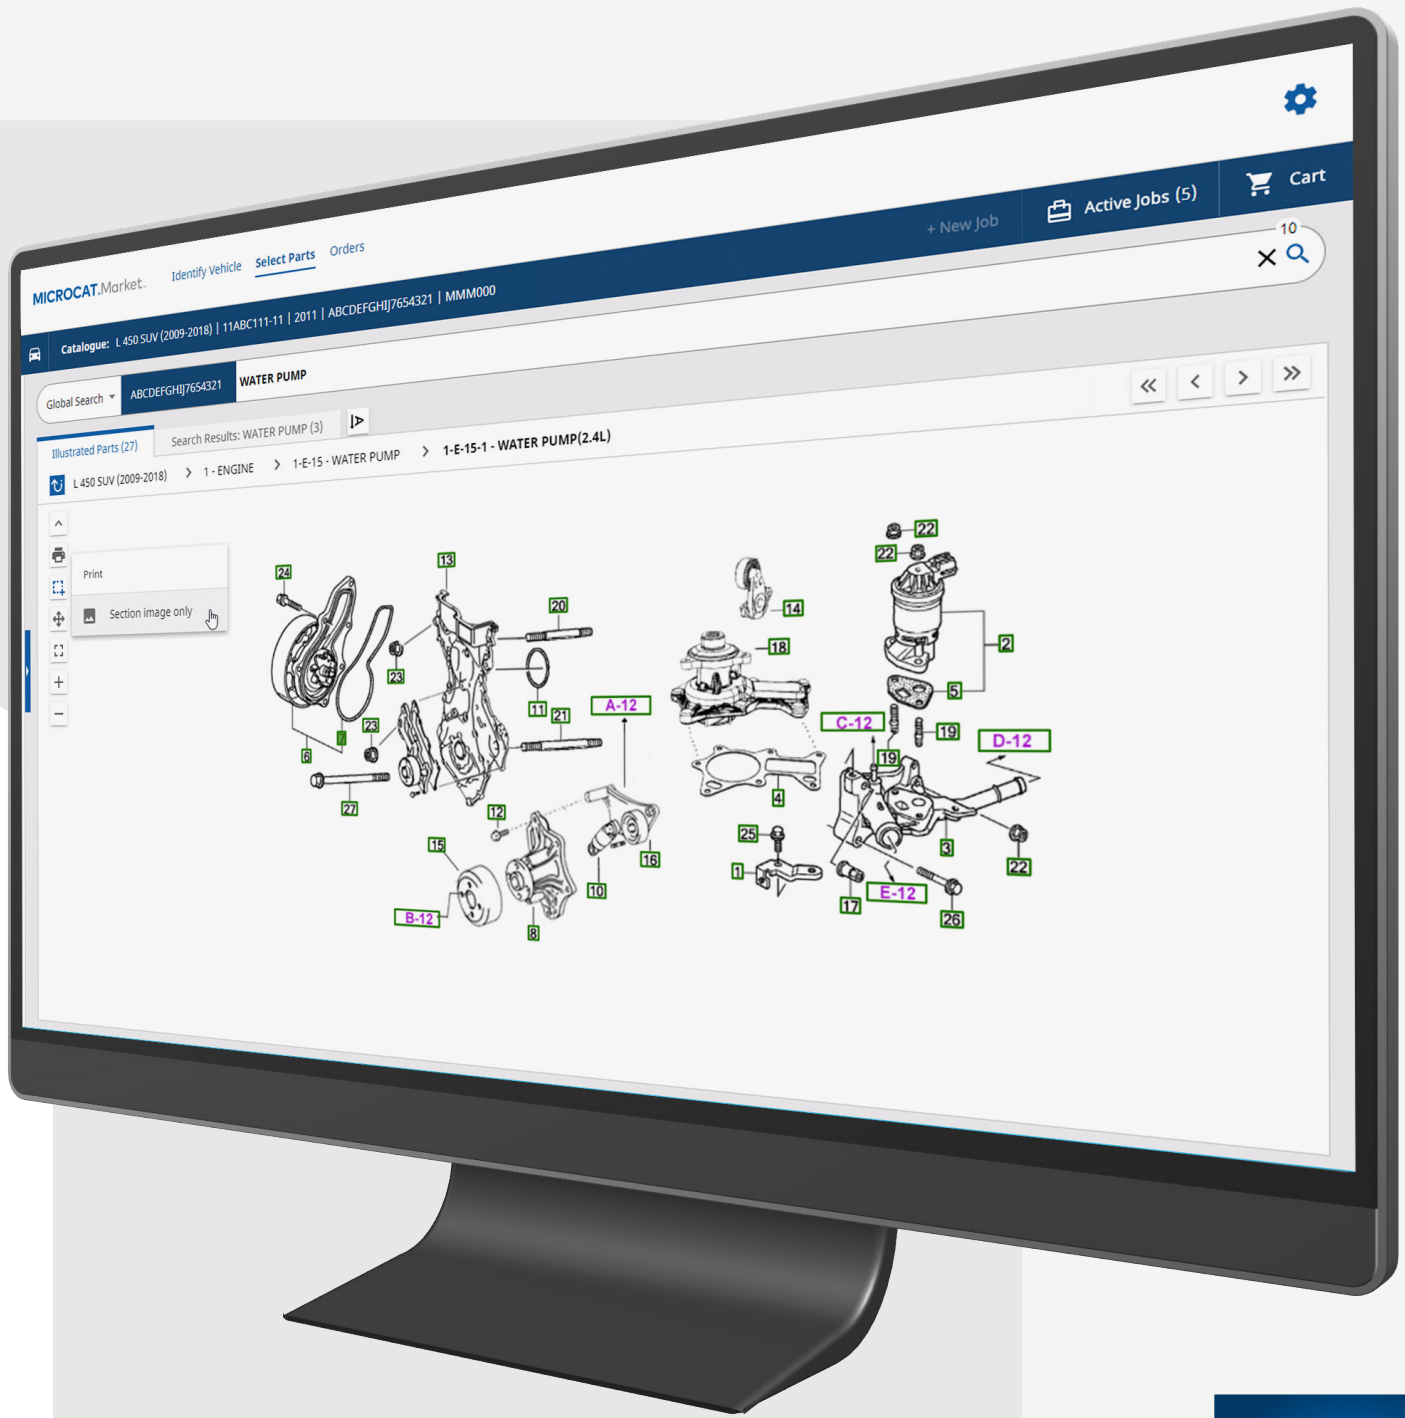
MICROCAT Market. Identify Vehicle Select Parts Orders

+ New Job Active Jobs (5) Cart

10

Catalogue: L 450 SUV (2009-2018) | 11ABC111-11 | 2011 | ABCDEFGHIJ7654321 | MMM000

Global Search ABCDEFGHIJ7654321 WATER PUMP

Illustrated Parts (27) Search Results: WATER PUMP (3)

L 450 SUV (2009-2018) > 1 - ENGINE > 1-E-15 - WATER PUMP > 1-E-15-1 - WATER PUMP(2.4L)

Print

Section image only

24 13 20 23 11 21 23 6 7 27 12 15 B-12 8 10 16 A-12 14 18 4 25 1 C-12 19 19 17 E-12 26 22 22 2 5 D-12 3 22